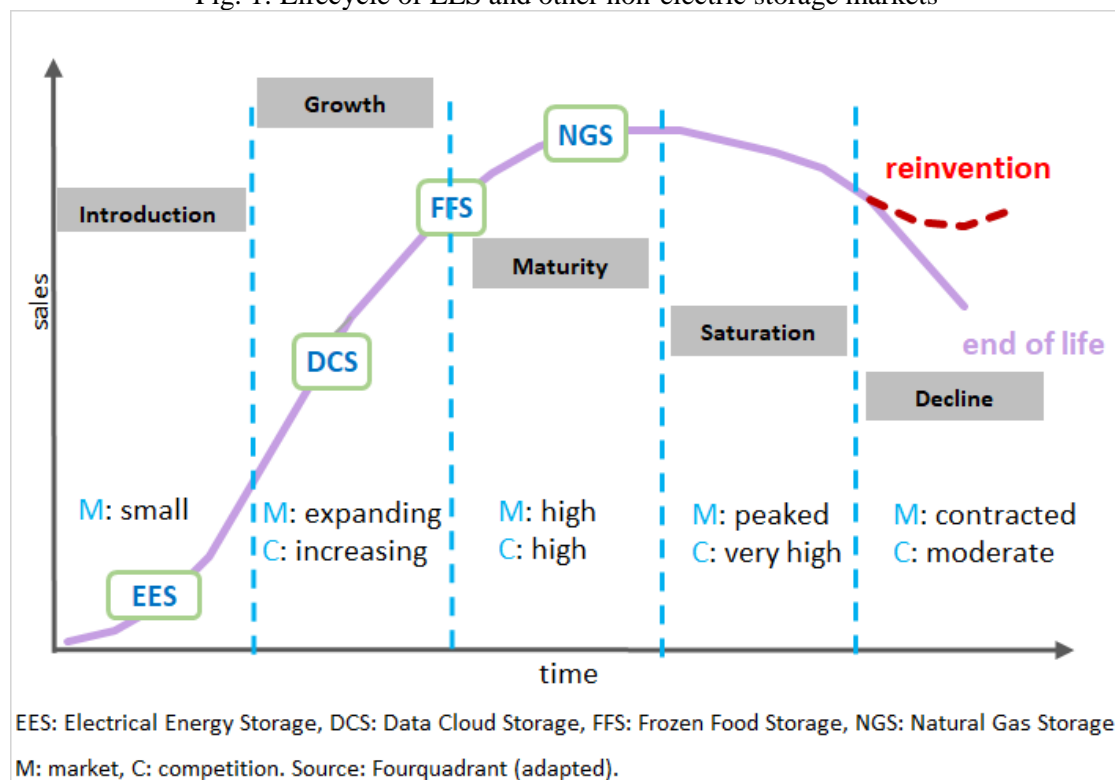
Fig. 1: Lifecycle of EES and other non-electric storage markets

Growth

NGS

reinvention

Introduction

FFS

Maturity

sales

Saturation

end of life

DCS

Decline

M: small

M: expanding
C: increasing

M: high
C: high

M: peaked
C: very high

M: contracted
C: moderate

EES

time

EES: Electrical Energy Storage, DCS: Data Cloud Storage, FFS: Frozen Food Storage, NGS: Natural Gas Storage

M: market, C: competition. Source: Fourquadrant (adapted).